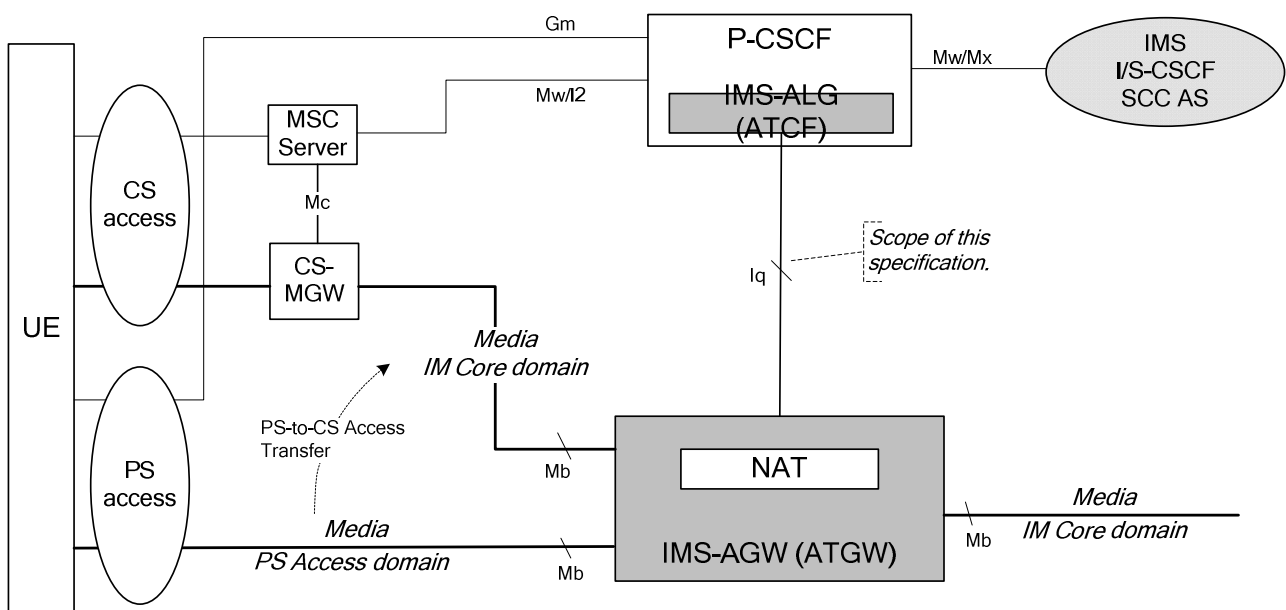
Gm

P-CSCF

IMS-ALG (ATCF)

Mw/Mx

IMS
I/S-CSCF
SCC AS

Mw/I2

MSC Server

CS access

Mc

CS-MGW

Scope of this specification.

Iq

UE

Media
IM Core domain

PS-to-CS Access Transfer

PS access

Mb

NAT

Media
PS Access domain

Mb

IMS-AGW (ATGW)

Mb

Media
IM Core domain